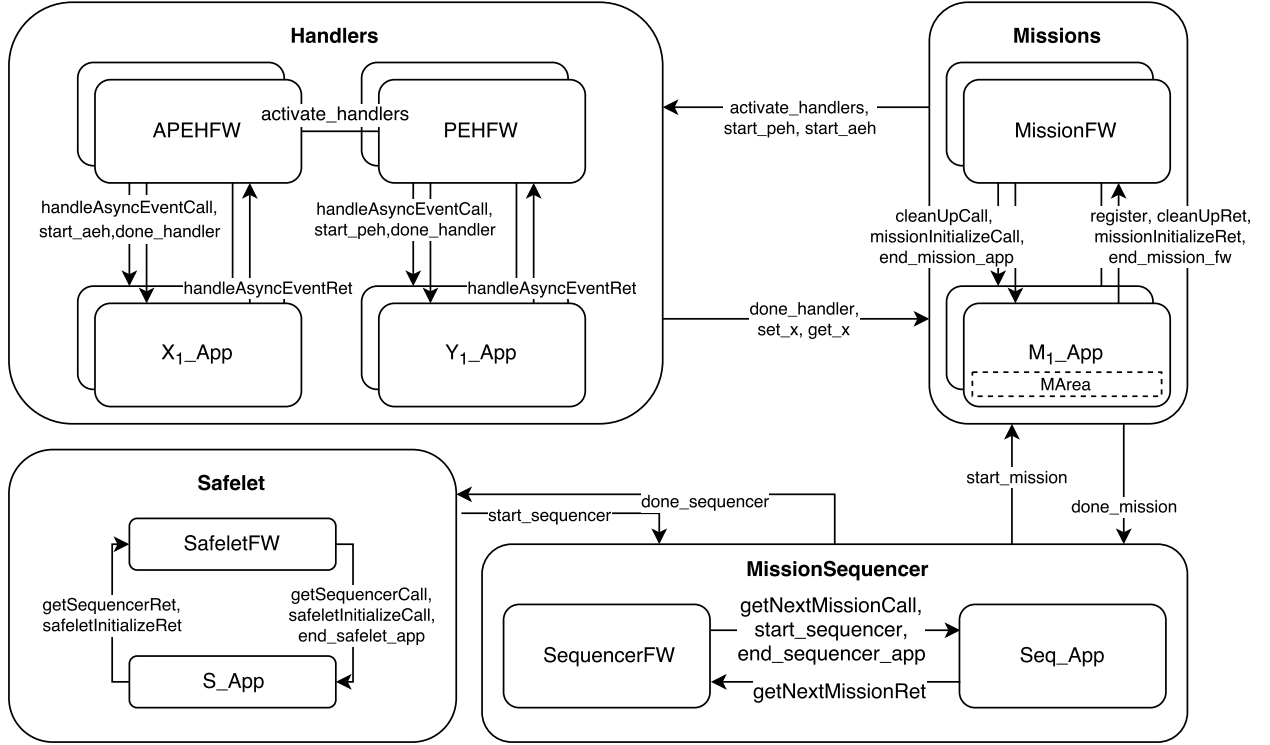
Handlers

APEHFW

activate_handlers

PEHFW

handleAsyncEventCall, start_aeh,done_handler

handleAsyncEventRet

handleAsyncEventCall, start_peh,done_handler

handleAsyncEventRet

$X_1$_App

$Y_1$_App

activate_handlers, start_peh, start_aeh

done_handler, set_x, get_x

Missions

MissionFW

cleanUpCall, missionInitializeCall, end_mission_app

register, cleanUpRet, missionInitializeRet, end_mission_fw

$M_1$_App

MArea

start_mission

done_mission

Safelet

SafeletFW

getSequencerRet, safeletInitializeRet

getSequencerCall, safeletInitializeCall, end_safelet_app

S_App

done_sequencer

start_sequencer

MissionSequencer

SequencerFW

getNextMissionCall, start_sequencer, end_sequencer_app

getNextMissionRet

Seq_App